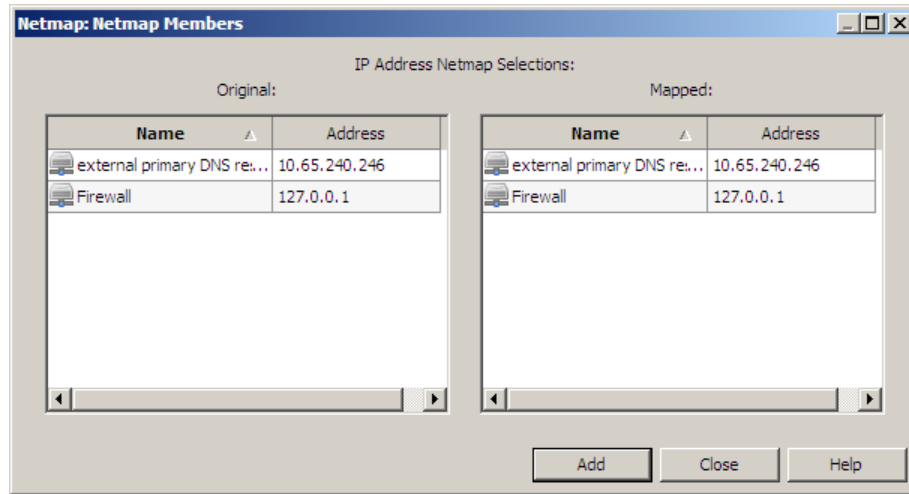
Netmap: Netmap Members

IP Address Netmap Selections:

Original:

| Name | Address |
|---|---|
| external primary DNS re... | 10.65.240.246 |
| Firewall | 127.0.0.1 |

Mapped:

| Name | Address |
|---|---|
| external primary DNS re... | 10.65.240.246 |
| Firewall | 127.0.0.1 |

Add Close Help